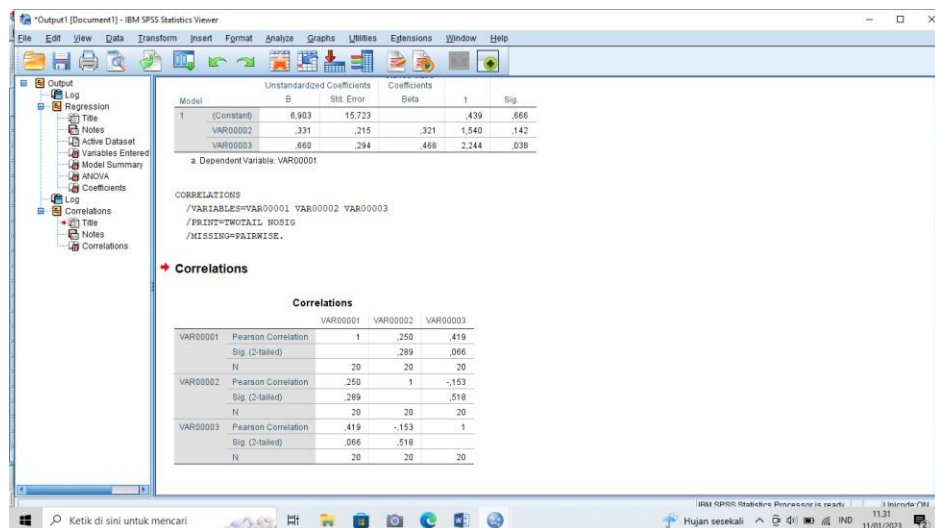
*Output1 [Document1] - IBM SPSS Statistics Viewer

File Edit View Data Transform Insert Format Analyze Graphs Utilities Extensions Window Help

Output
Log
Regression
Title
Notes
Active Dataset
Variables Entered
Model Summary
ANOVA
Coefficients
Log
Correlations
Title
Notes
Correlations

| Model | | Unstandardized Coefficients B | Std. Error | Coefficients Beta | t | Sig. |
|---|---|---|---|---|---|---|
| 1 | (Constant) | 6,903 | 15,723 | | ,439 | ,666 |
| | VAR00002 | ,331 | ,215 | ,321 | 1,540 | ,142 |
| | VAR00003 | ,660 | ,294 | ,468 | 2,244 | ,038 |

a. Dependent Variable: VAR00001

CORRELATIONS
/VARIABLES=VAR00001 VAR00002 VAR00003
/PRINT=TWOTAIL NOSIG
/MISSING=PAIRWISE.

Correlations

Correlations

| | | VAR00001 | VAR00002 | VAR00003 |
|---|---|---|---|---|
| VAR00001 | Pearson Correlation | 1 | ,250 | ,419 |
| | Sig. (2-tailed) | | ,289 | ,066 |
| | N | 20 | 20 | 20 |
| VAR00002 | Pearson Correlation | ,250 | 1 | -,153 |
| | Sig. (2-tailed) | ,289 | | ,518 |
| | N | 20 | 20 | 20 |
| VAR00003 | Pearson Correlation | ,419 | -,153 | 1 |
| | Sig. (2-tailed) | ,066 | ,518 | |
| | N | 20 | 20 | 20 |

IBM SPSS Statistics Processor is ready Unicode:ON

Ketik di sini untuk mencari
Hujan sesekali IND 11.31 11/01/2023